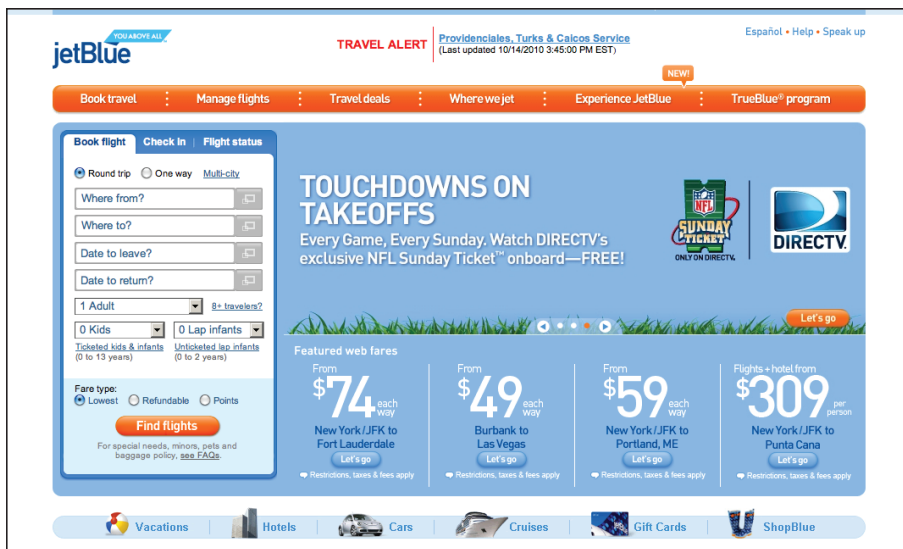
YOU ABOVE ALL
jetBlue

TRAVEL ALERT
Providenciales, Turks & Caicos Service
(Last updated 10/14/2010 3:45:00 PM EST)

Español • Help • Speak up

NEW!

Book travel | Manage flights | Travel deals | Where we jet | Experience JetBlue | TrueBlue® program

Book flight | Check in | Flight status

Round trip One way Multi-city

Where from?

Where to?

Date to leave?

Date to return?

1 Adult
8+ travelers?

0 Kids
0 Lap infants

Ticketed kids & infants (0 to 13 years)
Unticketed lap infants (0 to 2 years)

Fare type:
Lowest Refundable Points

Find flights

For special needs, minors, pets and baggage policy, see FAQs.

TOUCHDOWNS ON TAKEOFFS
Every Game, Every Sunday. Watch DIRECTV's exclusive NFL Sunday Ticket™ onboard—FREE!

NFL SUNDAY TICKET ONLY ON DIRECTV

DIRECTV.

Let's go

Featured web fares

From $74 each way
New York/JFK to Fort Lauderdale
Let's go
Restrictions, taxes & fees apply

From $49 each way
Burbank to Las Vegas
Let's go
Restrictions, taxes & fees apply

From $59 each way
New York/JFK to Portland, ME
Let's go
Restrictions, taxes & fees apply

Flights + hotel from $309 per person
New York/JFK to Punta Cana
Let's go
Restrictions, taxes & fees apply

Vacations | Hotels | Cars | Cruises | Gift Cards | ShopBlue